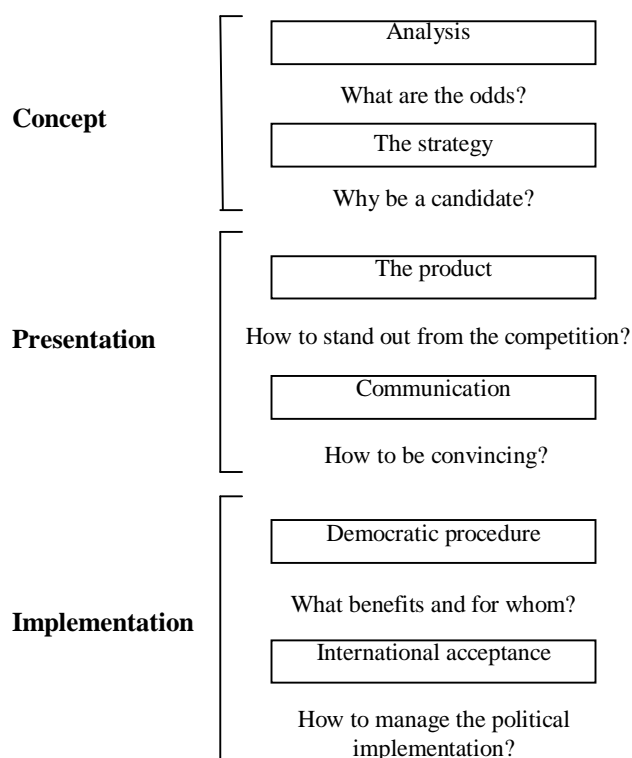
Concept

Analysis

What are the odds?

The strategy

Why be a candidate?

Presentation

The product

How to stand out from the competition?

Communication

How to be convincing?

Implementation

Democratic procedure

What benefits and for whom?

International acceptance

How to manage the political implementation?